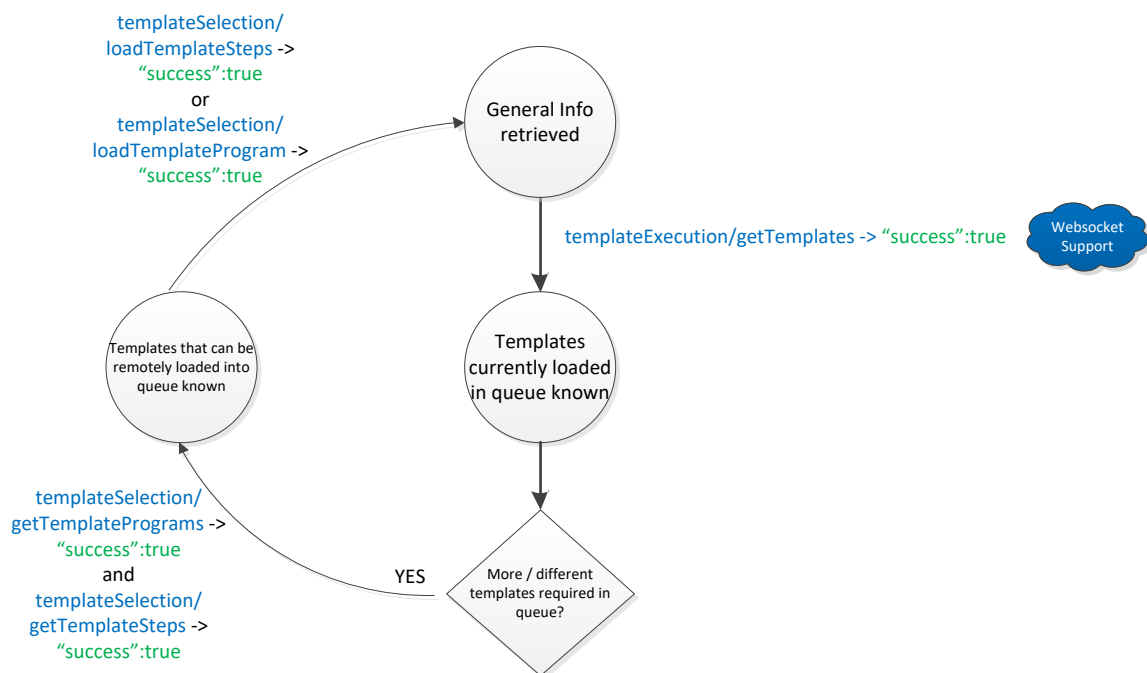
templateSelection/ loadTemplateSteps -> “success”:true
or
templateSelection/ loadTemplateProgram -> “success”:true

General Info retrieved

templateExecution/getTemplates -> “success”:true

Websocket Support

Templates that can be remotely loaded into queue known

Templates currently loaded in queue known

templateSelection/ getTemplatePrograms -> “success”:true
and
templateSelection/ getTemplateSteps -> “success”:true

YES

More / different templates required in queue?